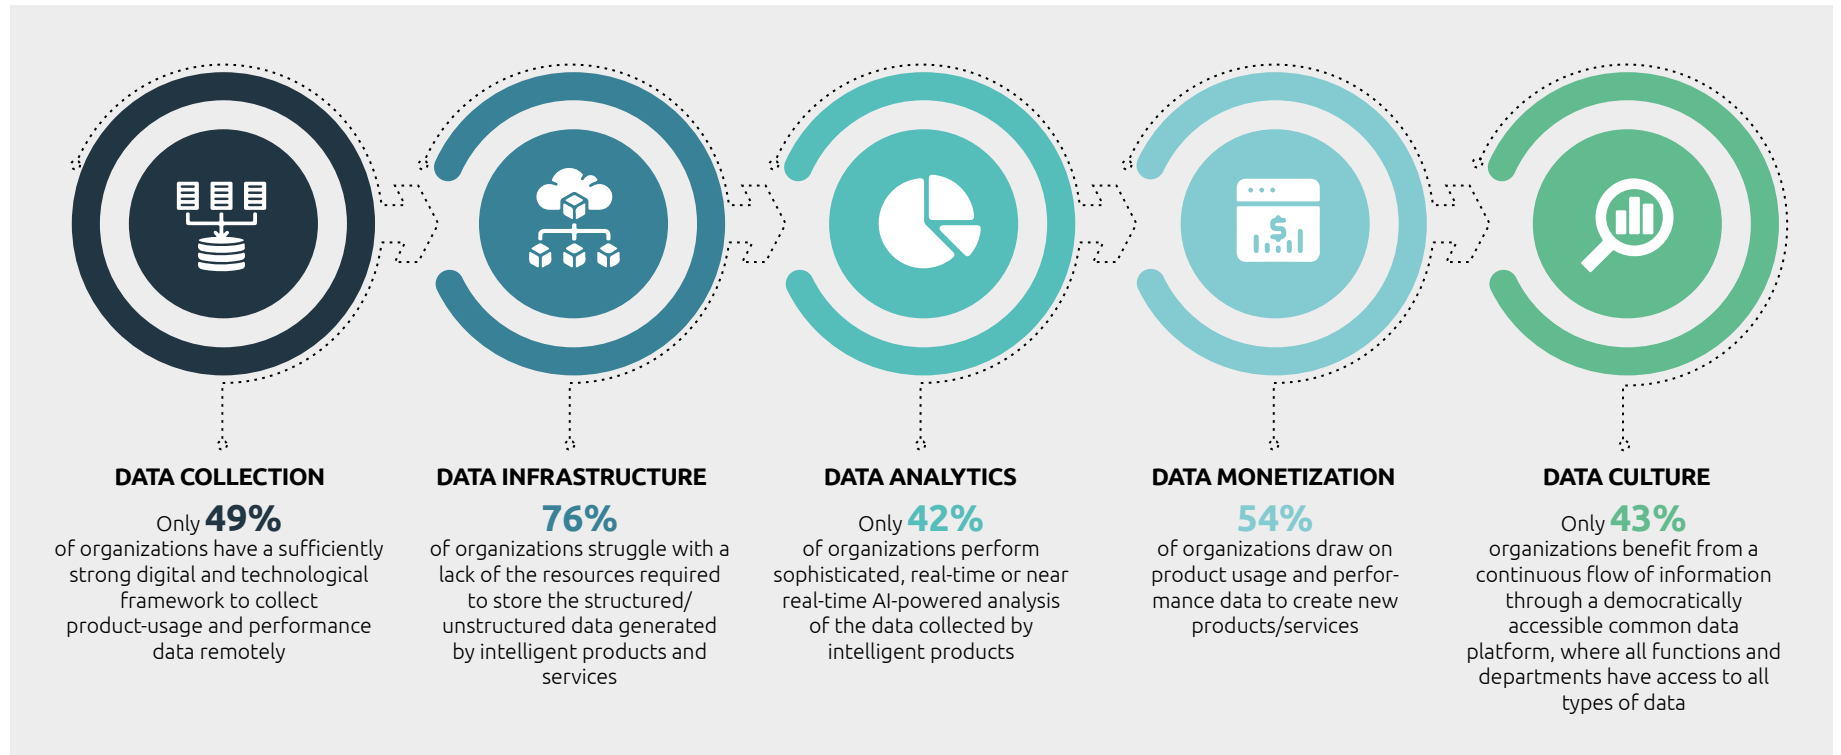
DATA COLLECTION

Only 49%
of organizations have a sufficiently strong digital and technological framework to collect product-usage and performance data remotely

DATA INFRASTRUCTURE

76%
of organizations struggle with a lack of the resources required to store the structured/ unstructured data generated by intelligent products and services

DATA ANALYTICS

Only 42%
of organizations perform sophisticated, real-time or near real-time AI-powered analysis of the data collected by intelligent products

DATA MONETIZATION

54%
of organizations draw on product usage and performance data to create new products/services

DATA CULTURE

Only 43%
organizations benefit from a continuous flow of information through a democratically accessible common data platform, where all functions and departments have access to all types of data